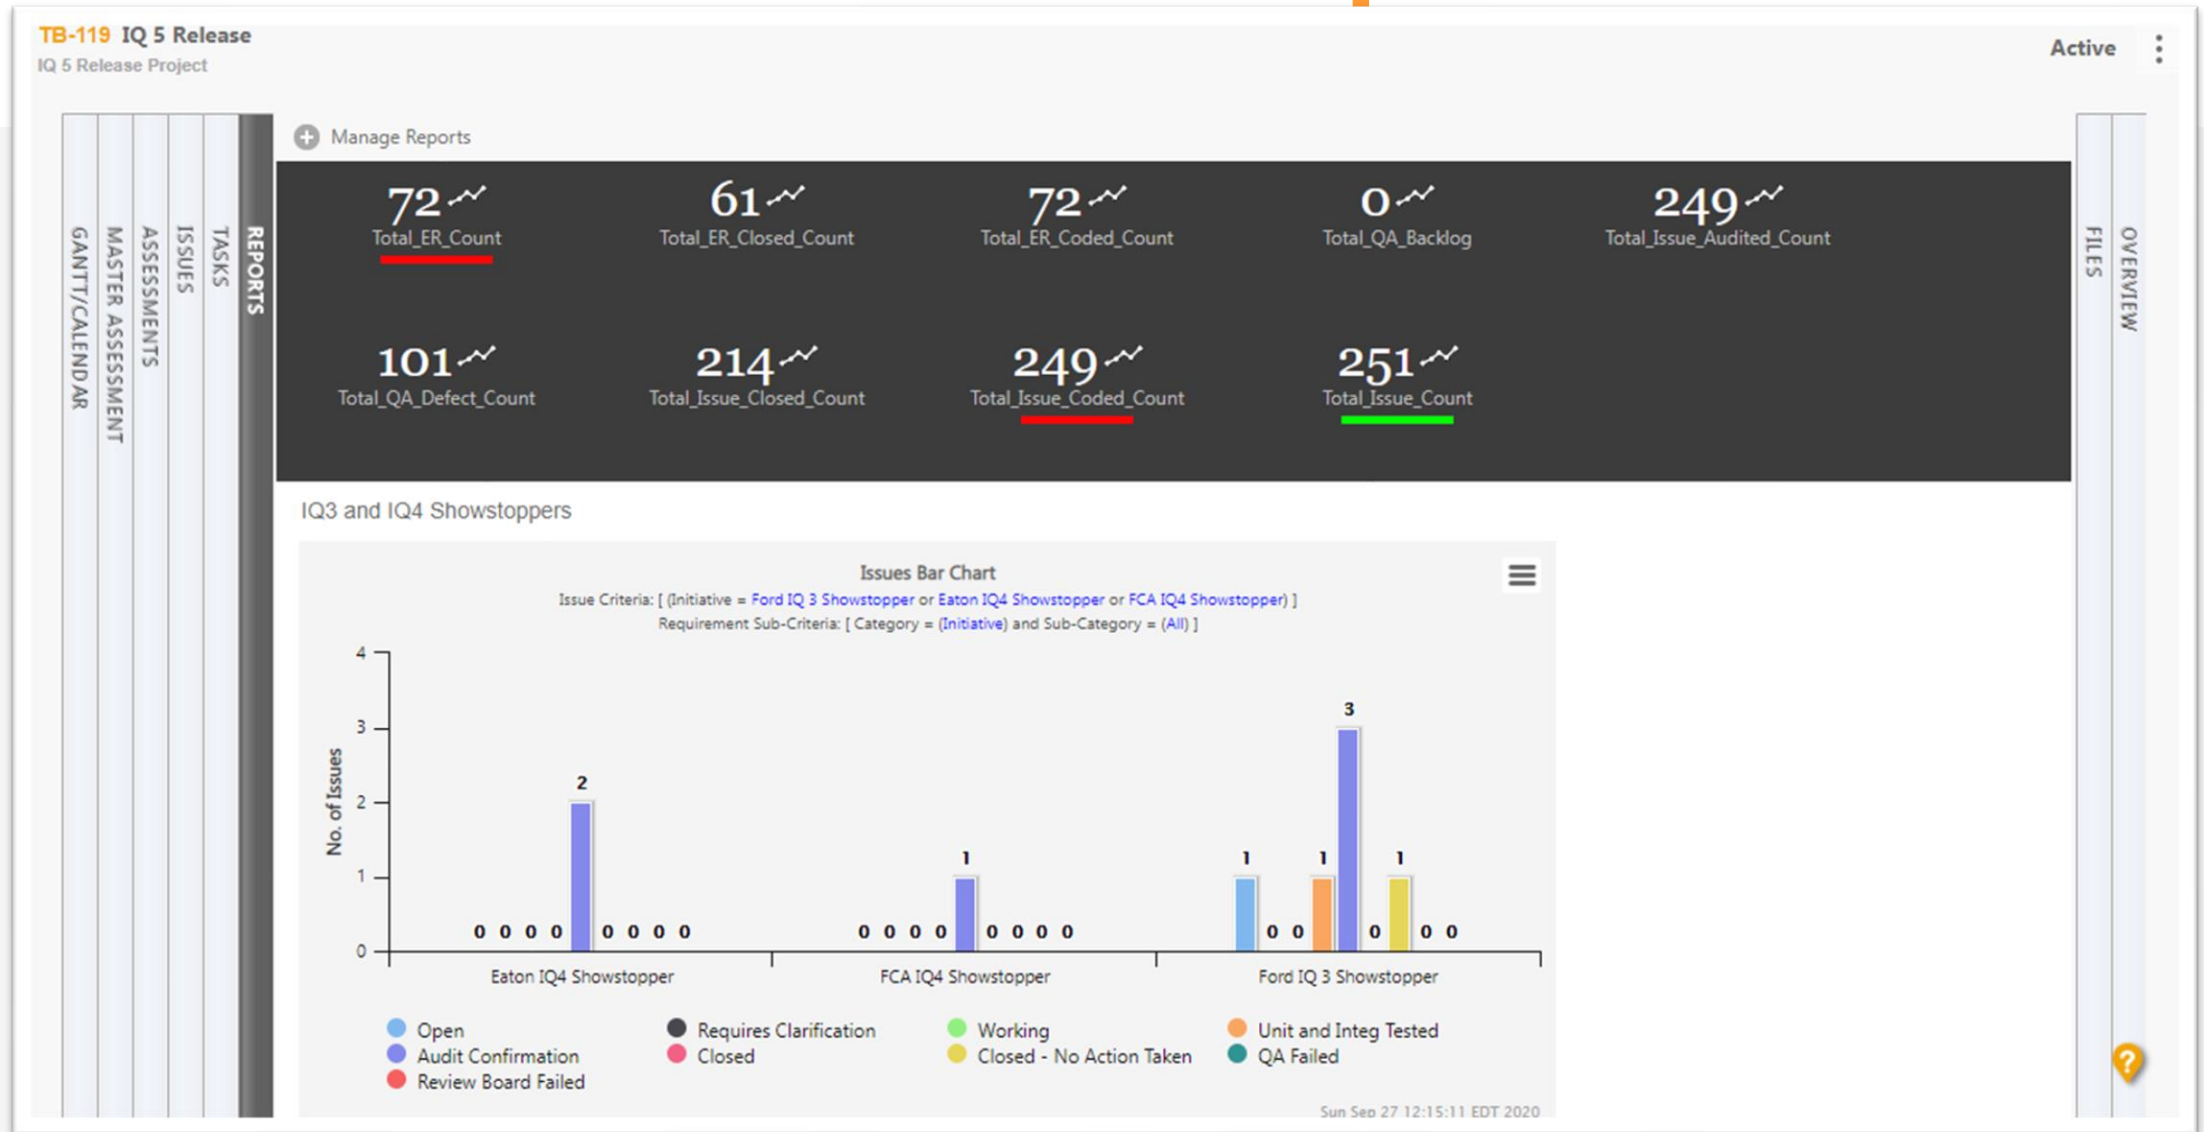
TB-119 IQ 5 Release
IQ 5 Release Project

Active

GANTT/CALENDAR
MASTER ASSESSMENT
ASSESSMENTS
ISSUES
TASKS
REPORTS

Manage Reports

72 Total_ER_Count
61 Total_ER_Closed_Count
72 Total_ER_Coded_Count
0 Total_QA_Backlog
249 Total_Issue_Audited_Count
101 Total_QA_Defect_Count
214 Total_Issue_Closed_Count
249 Total_Issue_Coded_Count
251 Total_Issue_Count

FILES
OVERVIEW

IQ3 and IQ4 Showstoppers

Issues Bar Chart
Issue Criteria: [ (Initiative = Ford IQ 3 Showstopper or Eaton IQ4 Showstopper or FCA IQ4 Showstopper) ]
Requirement Sub-Criteria: [ Category = (Initiative) and Sub-Category = (All) ]

No. of Issues
4
3
2
1
0

0 0 0 0 2 0 0 0 0
0 0 0 0 1 0 0 0 0
1 0 0 1 3 0 1 0 0

Eaton IQ4 Showstopper
FCA IQ4 Showstopper
Ford IQ 3 Showstopper

Open
Audit Confirmation
Review Board Failed
Requires Clarification
Closed
Working
Closed - No Action Taken
Unit and Integ Tested
QA Failed

Sun Sep 27 12:15:11 EDT 2020